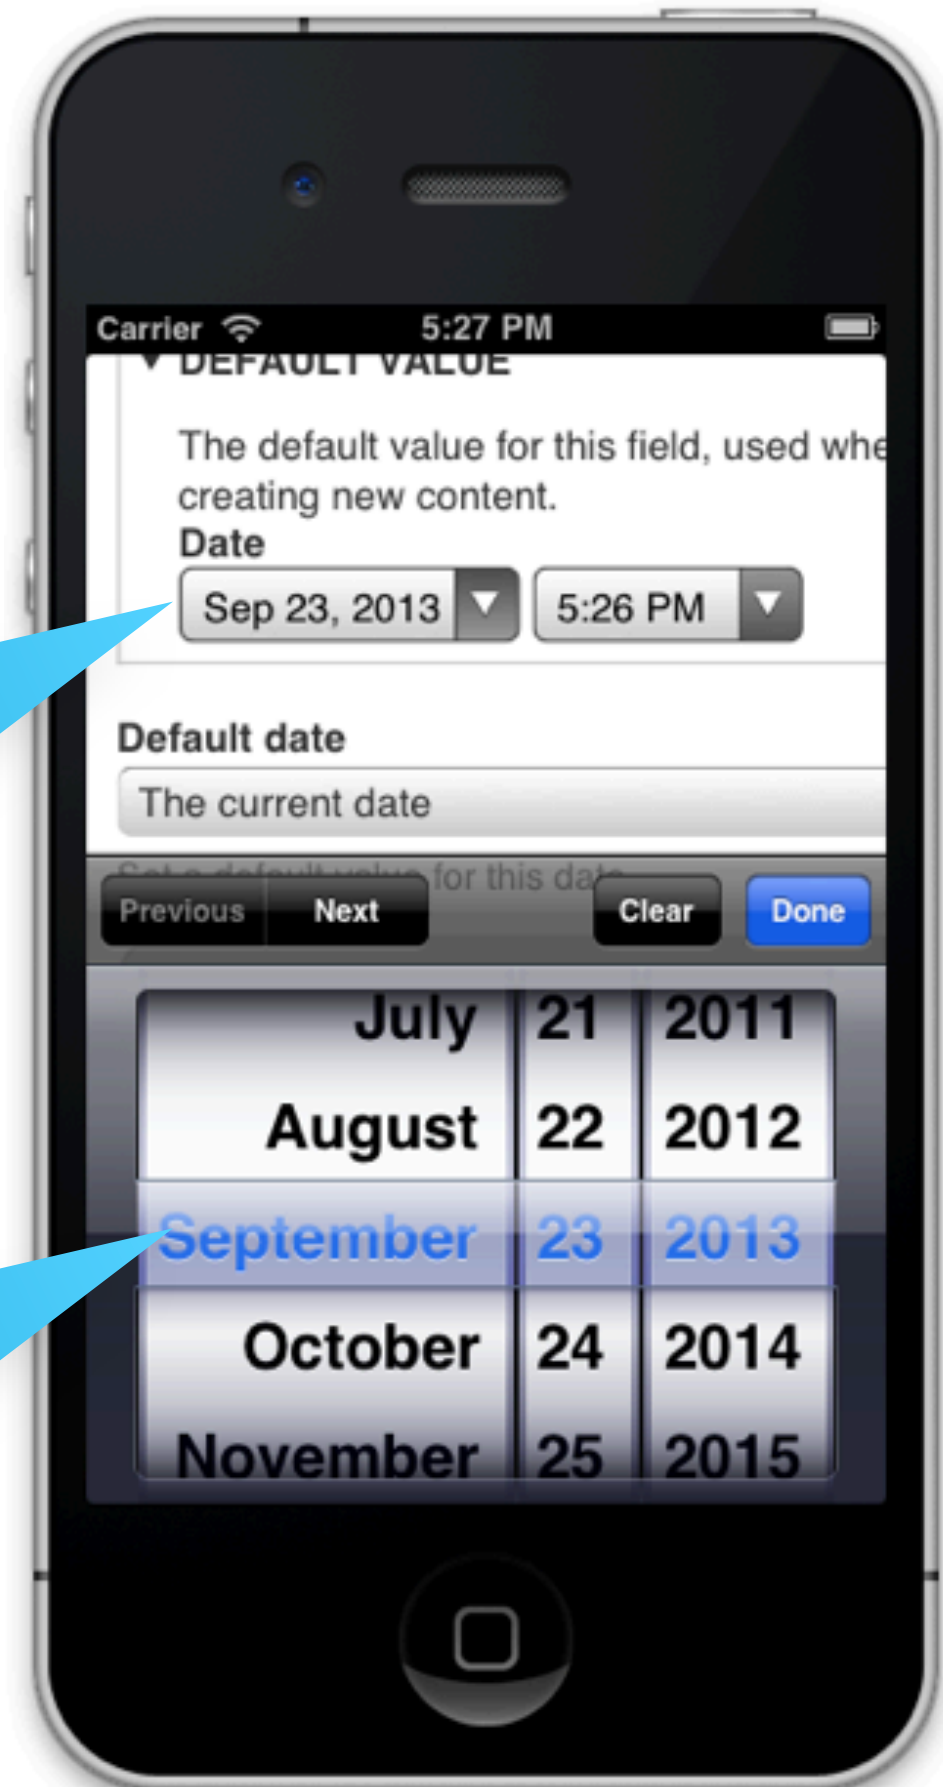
Carrier 5:27 PM

▼ DEFAULT VALUE

The default value for this field, used whe creating new content.

Date

Sep 23, 2013

5:26 PM

Default date

The current date

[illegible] for this da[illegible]

Previous Next Clear Done

| July | 21 | 2011 |
|---|---|---|
| August | 22 | 2012 |
| September | 23 | 2013 |
| October | 24 | 2014 |
| November | 25 | 2015 |